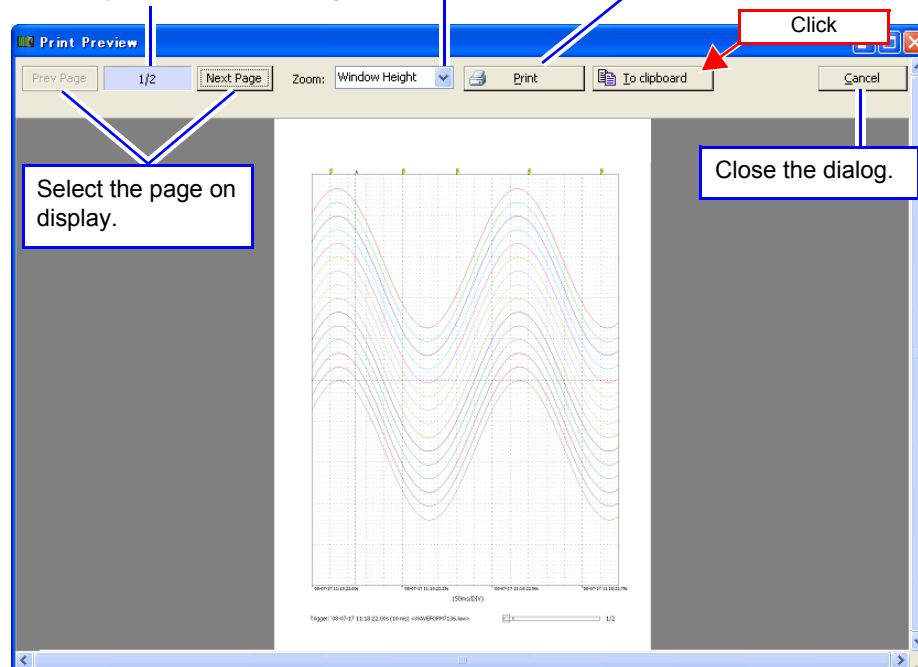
Click

Print Preview

Prev Page

1/2

Next Page

Zoom:

Window Height

Print

To clipboard

Cancel

Select the page on display.

Close the dialog.

'08-07-17 11:18:22.00s

'08-07-17 11:18:22.25s

'08-07-17 11:18:22.50s

'08-07-17 11:18:22.75s

(50ms/DIV)

Trigger: '08-07-17 11:18:22.00s (10 ms) <WAVEFORM7136.hiw>

1/2